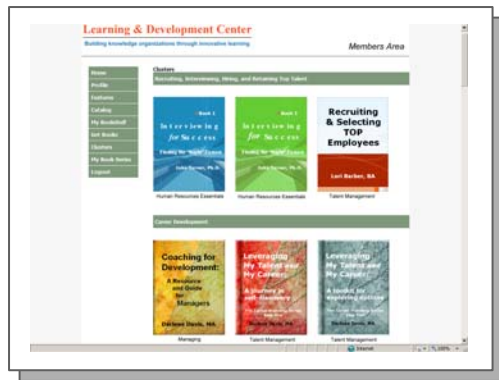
Learning & Development Center
Building knowledge organizations through innovative learning

Members Area

Home
Profile
Features
Catalog
My Bookshelf
Get Books
Clusters
My Book Series
Logout

Clusters

Recruiting, Interviewing, Hiring, and Retaining Top Talent

Book 1
Interviewing for Success
Finding the 'Right' Career
John Barker, Ph.D.
Human Resources Essentials

Book 2
Interviewing for Success
Finding the 'Right' Career
John Barker, Ph.D.
Human Resources Essentials

Recruiting & Selecting TOP Employees
Lori Barker, BA
Talent Management

Career Development

Coaching for Development: A Resource and Guide for Managers
Darlene Davis, MA
Managing

Leveraging My Talent and My Career: A Journey in self-discovery
Darlene Davis, MA
Talent Management

Leveraging My Talent and My Career: A toolkit for improving success
Darlene Davis, MA
Talent Management

Internet
100%